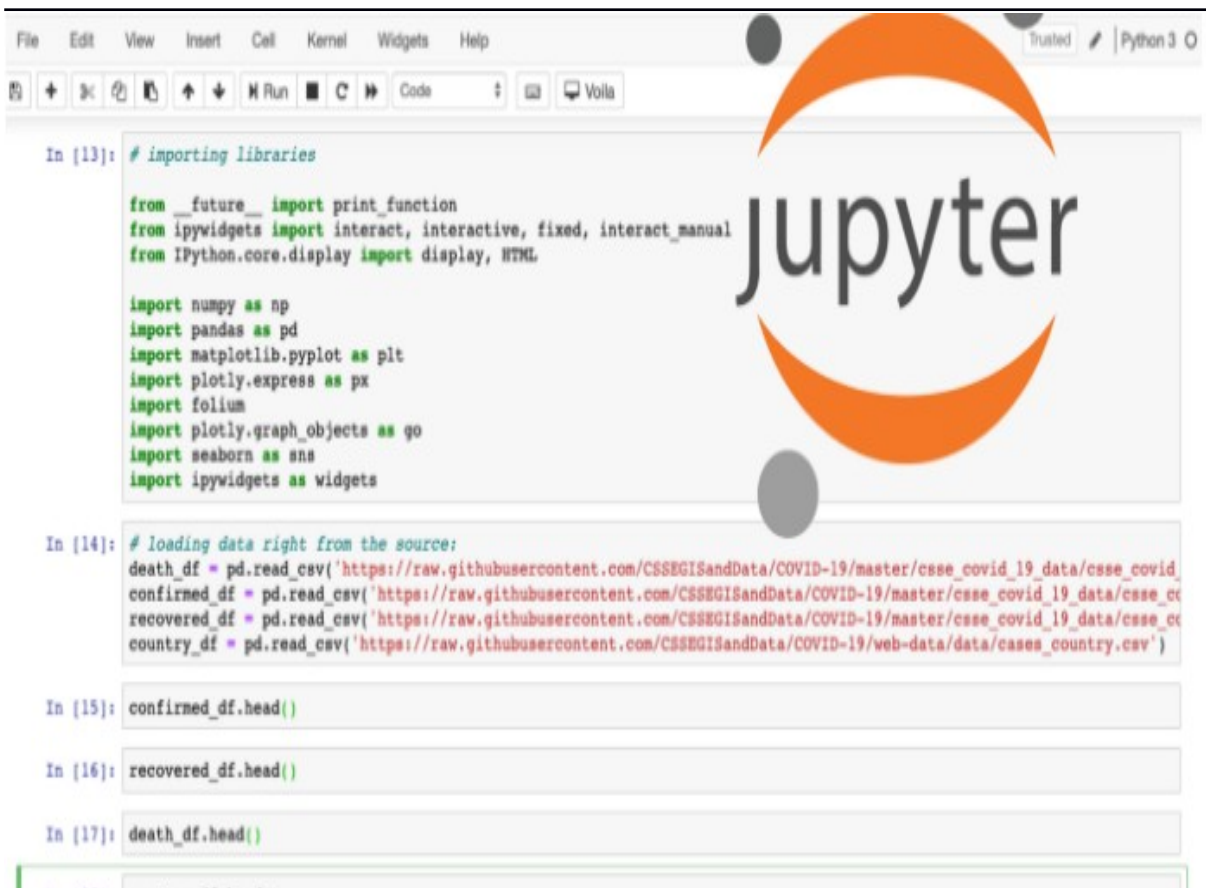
File Edit View Insert Cell Kernel Widgets Help

Trusted Python 3

Run Code Voila

jupyter

In [13]: # importing libraries

from __future__ import print_function
from ipywidgets import interact, interactive, fixed, interact_manual
from IPython.core.display import display, HTML

import numpy as np
import pandas as pd
import matplotlib.pyplot as plt
import plotly.express as px
import folium
import plotly.graph_objects as go
import seaborn as sns
import ipywidgets as widgets

In [14]: # loading data right from the source:
death_df = pd.read_csv('https://raw.githubusercontent.com/CSSEGISandData/COVID-19/master/csse_covid_19_data/csse_covid_
confirmed_df = pd.read_csv('https://raw.githubusercontent.com/CSSEGISandData/COVID-19/master/csse_covid_19_data/csse_co
recovered_df = pd.read_csv('https://raw.githubusercontent.com/CSSEGISandData/COVID-19/master/csse_covid_19_data/csse_co
country_df = pd.read_csv('https://raw.githubusercontent.com/CSSEGISandData/COVID-19/web-data/data/cases_country.csv')

In [15]: confirmed_df.head()

In [16]: recovered_df.head()

In [17]: death_df.head()